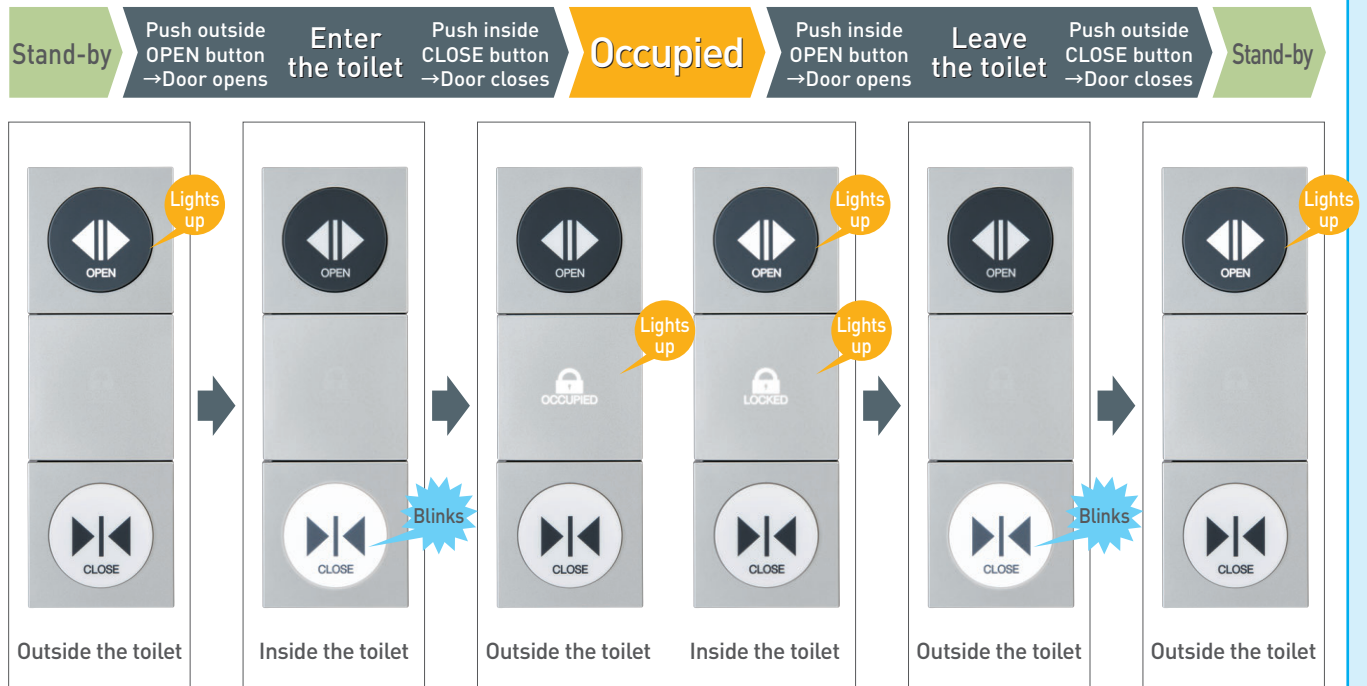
Stand-by

Push outside OPEN button →Door opens

Enter the toilet

Push inside CLOSE button →Door closes

Occupied

Push inside OPEN button →Door opens

Leave the toilet

Push outside CLOSE button →Door closes

Stand-by

Lights up
OPEN
CLOSE
Outside the toilet

OPEN
CLOSE
Blinks
Inside the toilet

OPEN
Lights up
OCCUPIED
CLOSE
Outside the toilet

Lights up
OPEN
Lights up
LOCKED
CLOSE
Inside the toilet

OPEN
CLOSE
Blinks
Outside the toilet

Lights up
OPEN
CLOSE
Outside the toilet